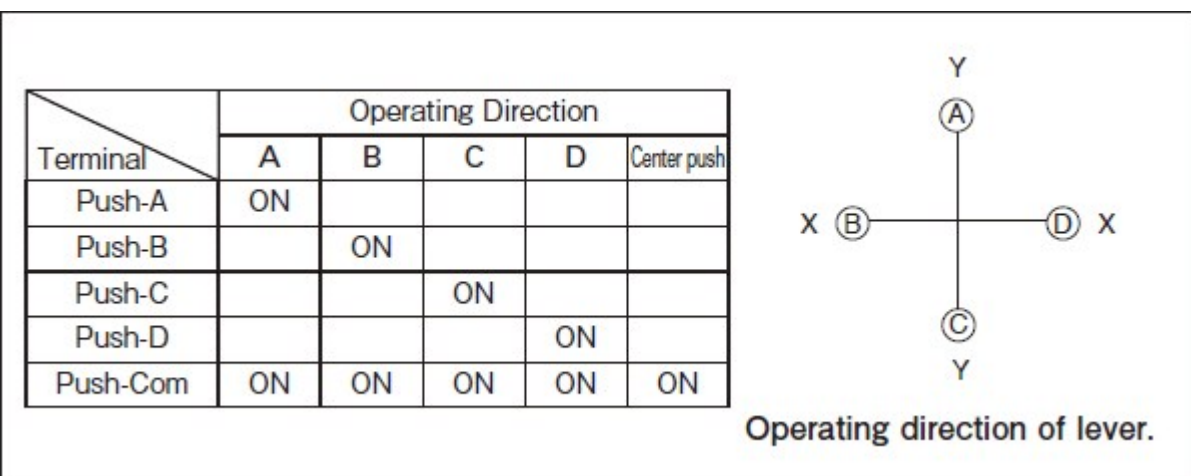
| Terminal | Operating Direction A | B | C | D | Center push |
|---|---|---|---|---|---|
| Push-A | ON | | | | |
| Push-B | | ON | | | |
| Push-C | | | ON | | |
| Push-D | | | | ON | |
| Push-Com | ON | ON | ON | ON | ON |

Y
A
X B
D X
C
Y

Operating direction of lever.